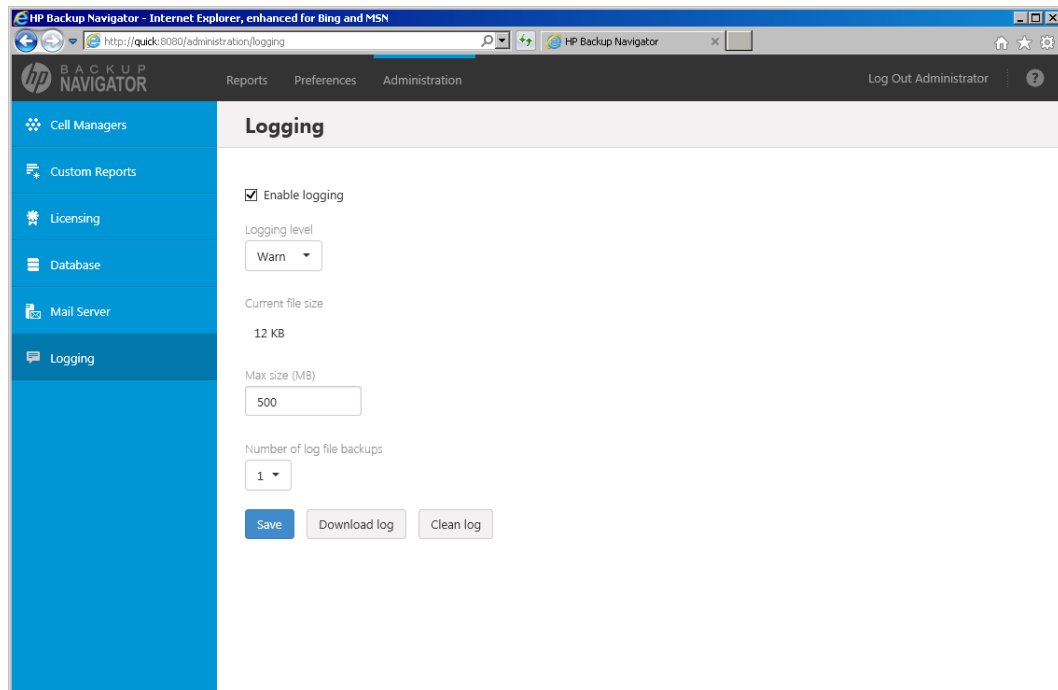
HP Backup Navigator - Internet Explorer, enhanced for Bing and MSN

http://quick:8080/administration/logging

HP Backup Navigator

hp BACKUP NAVIGATOR

Reports Preferences Administration

Log Out Administrator

?

Cell Managers

Custom Reports

Licensing

Database

Mail Server

Logging

Logging

☑ Enable logging

Logging level

Warn

Current file size

12 KB

Max size (MB)

500

Number of log file backups

1

Save Download log Clean log